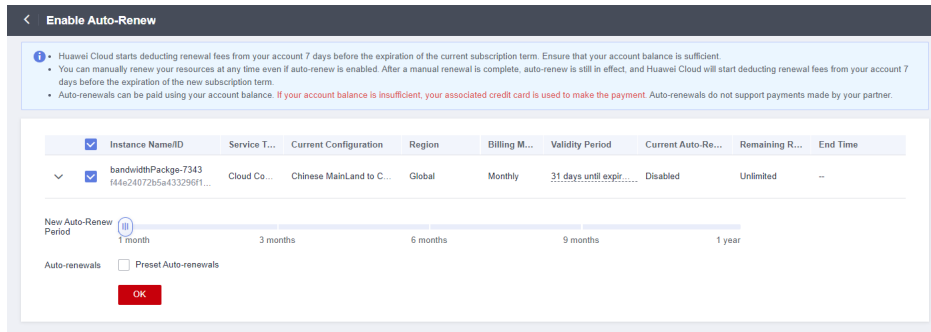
Enable Auto-Renew

• Huawei Cloud starts deducting renewal fees from your account 7 days before the expiration of the current subscription term. Ensure that your account balance is sufficient.
• You can manually renew your resources at any time even if auto-renew is enabled. After a manual renewal is complete, auto-renew is still in effect, and Huawei Cloud will start deducting renewal fees from your account 7 days before the expiration of the new subscription term.
• Auto-renewals can be paid using your account balance. If your account balance is insufficient, your associated credit card is used to make the payment. Auto-renewals do not support payments made by your partner.

| | Instance Name/ID | Service T... | Current Configuration | Region | Billing M... | Validity Period | Current Auto-Re... | Remaining R... | End Time |
|---|---|---|---|---|---|---|---|---|---|
| | bandwidthPackge-7343 f44e24072b5a433296f1... | Cloud Co... | Chinese MainLand to C... | Global | Monthly | 31 days until expir... | Disabled | Unlimited | -- |

New Auto-Renew Period
1 month
3 months
6 months
9 months
1 year

Auto-renewals
Preset Auto-renewals

OK